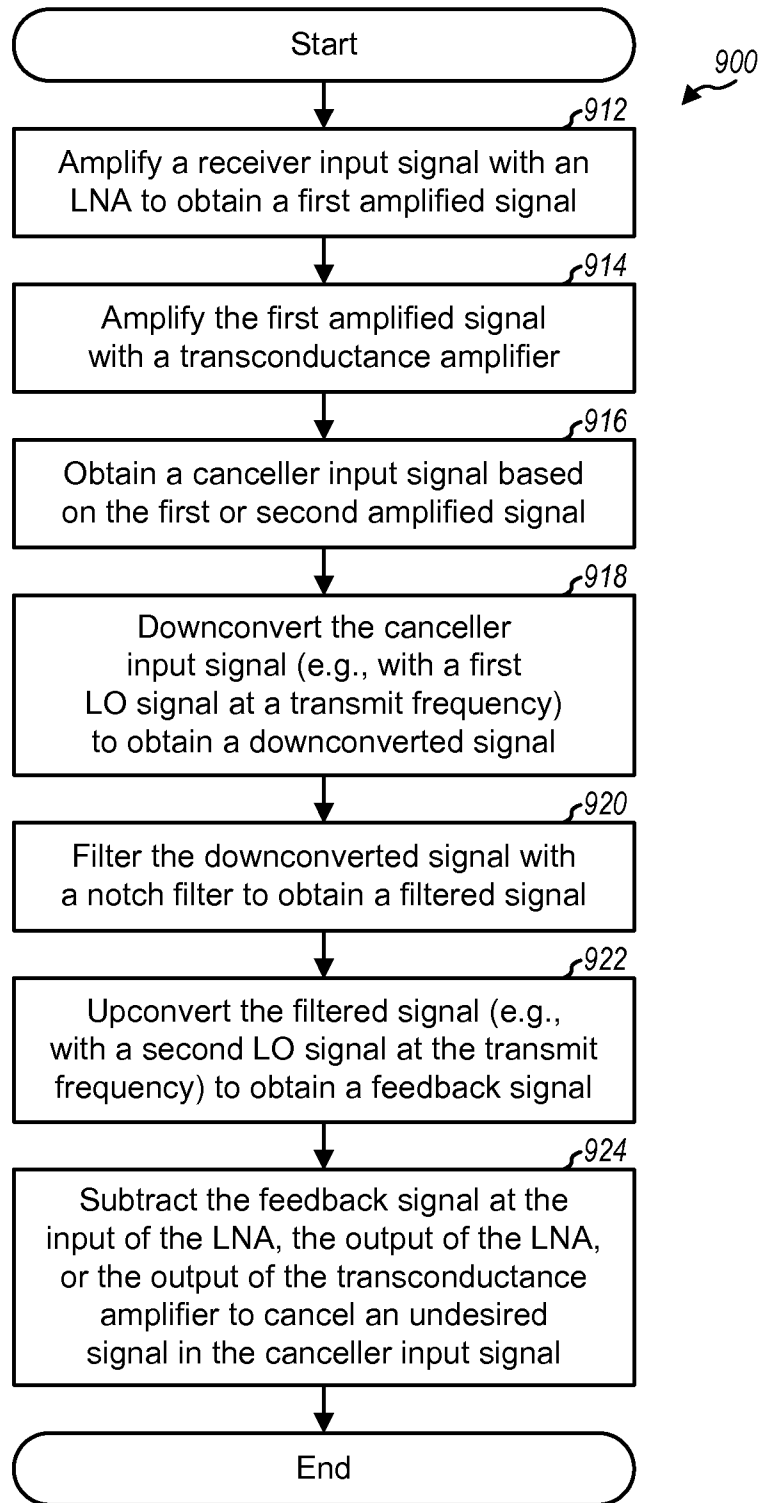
Start

900

912

Amplify a receiver input signal with an LNA to obtain a first amplified signal

914

Amplify the first amplified signal with a transconductance amplifier

916

Obtain a canceller input signal based on the first or second amplified signal

918

Downconvert the canceller input signal (e.g., with a first LO signal at a transmit frequency) to obtain a downconverted signal

920

Filter the downconverted signal with a notch filter to obtain a filtered signal

922

Upconvert the filtered signal (e.g., with a second LO signal at the transmit frequency) to obtain a feedback signal

924

Subtract the feedback signal at the input of the LNA, the output of the LNA, or the output of the transconductance amplifier to cancel an undesired signal in the canceller input signal

End